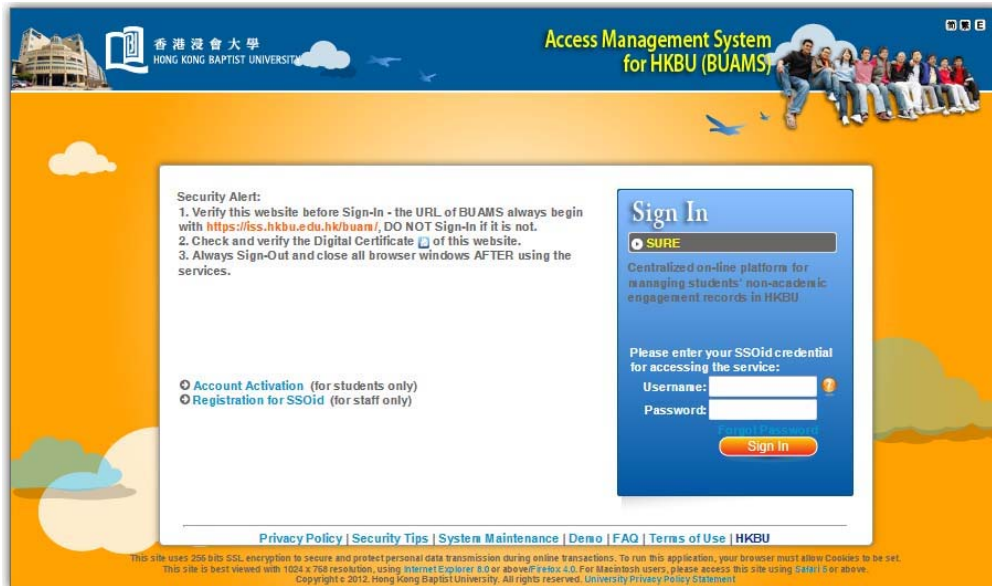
香港浸會大學
HONG KONG BAPTIST UNIVERSITY

Access Management System for HKBU (BUAMS)

繁 简 E

Security Alert:
1. Verify this website before Sign-In - the URL of BUAMS always begin with https://iss.hkbu.edu.hk/buam/, DO NOT Sign-In if it is not.
2. Check and verify the Digital Certificate of this website.
3. Always Sign-Out and close all browser windows AFTER using the services.

Account Activation (for students only)
Registration for SSOid (for staff only)

Sign In

SURE

Centralized on-line platform for managing students' non-academic engagement records in HKBU

Please enter your SSOid credential for accessing the service:
Username:
Password:
Forgot Password
Sign In

Privacy Policy | Security Tips | System Maintenance | Demo | FAQ | Terms of Use | HKBU

This site uses 256 bits SSL encryption to secure and protect personal data transmission during online transactions. To run this application, your browser must allow Cookies to be set.
This site is best viewed with 1024 x 768 resolution, using Internet Explorer 8.0 or above/Firefox 4.0. For Macintosh users, please access this site using Safari 5 or above.
Copyright © 2012. Hong Kong Baptist University. All rights reserved. University Privacy Policy Statement